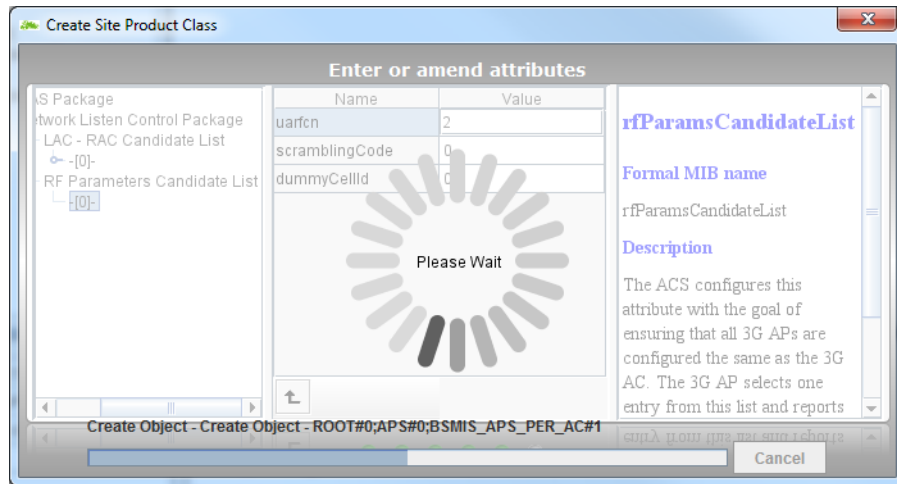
Create Site Product Class

Enter or amend attributes

\S Package
twork Listen Control Package
LAC - RAC Candidate List
-[0]-
RF Parameters Candidate List
-[0]-

| Name | Value |
|---|---|
| uarfcn | 2 |
| scramblingCode | 0 |
| dummyCellId | 0 |

Please Wait

rfParamsCandidateList

Formal MIB name

rfParamsCandidateList

Description

The ACS configures this attribute with the goal of ensuring that all 3G APs are configured the same as the 3G AC. The 3G AP selects one entry from this list and reports

Create Object - Create Object - ROOT#0;APS#0;BSMIS_APS_PER_AC#1

Cancel